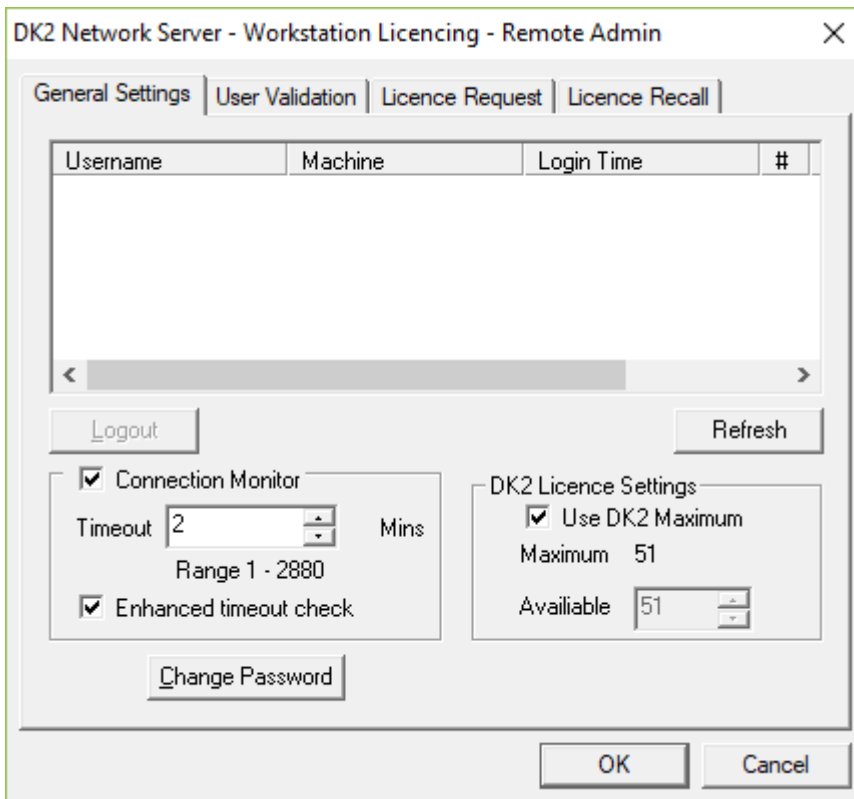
DK2 Network Server - Workstation Licencing - Remote Admin

General Settings | User Validation | Licence Request | Licence Recall

| Username | Machine | Login Time | # |
|---|---|---|---|

Logout

Refresh

Connection Monitor

Timeout 2 Mins

Range 1 - 2880

Enhanced timeout check

DK2 Licence Settings

Use DK2 Maximum

Maximum 51

Availiable 51

Change Password

OK

Cancel